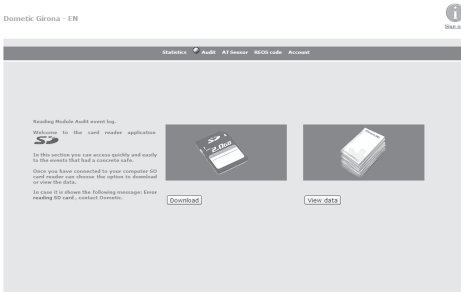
Dometic Girona - EN

Status

Statistics Audit AT Sensor REOS code Account

Reading Module Audit event log.

Welcome to the card reader application SD

In this section you can access quickly and easily to the events that had a concrete safe.

Once you have connected by your computer SD card reader can choose the option to download or view the data.

In case it is shown the following message: Error reading SD card , contact Dometic.

SD 2.0GB

Download

View data